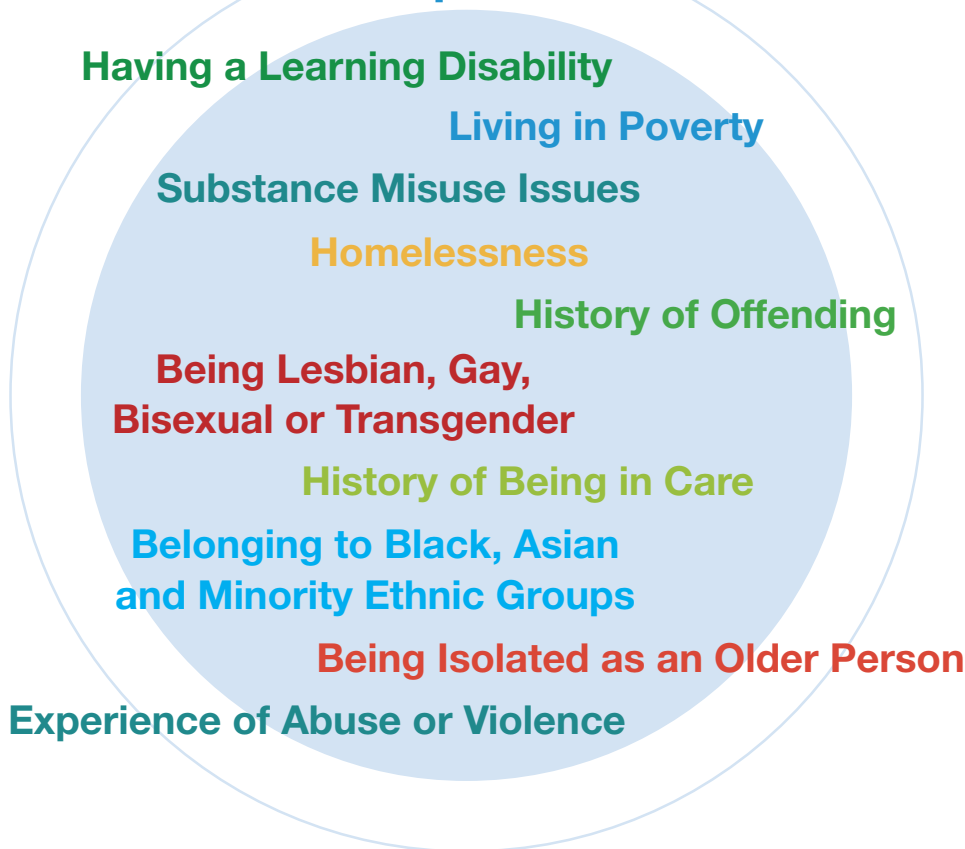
Having a Learning Disability

Living in Poverty

Substance Misuse Issues

Homelessness

History of Offending

Being Lesbian, Gay, Bisexual or Transgender

History of Being in Care

Belonging to Black, Asian and Minority Ethnic Groups

Being Isolated as an Older Person

Experience of Abuse or Violence